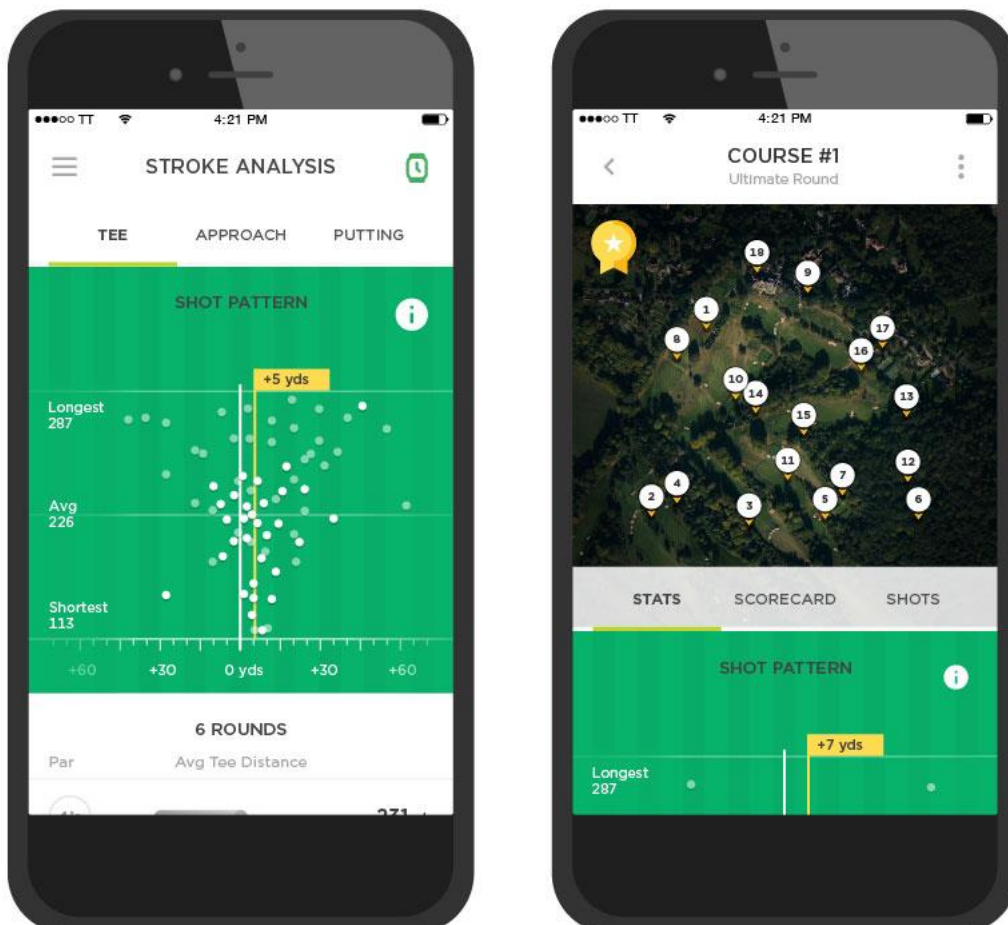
●●●○○ TT 4:21 PM

STROKE ANALYSIS

TEE APPROACH PUTTING

SHOT PATTERN

+5 yds

Longest 287

Avg 226

Shortest 113

+60 +30 0 yds +30 +60

6 ROUNDS

Par Avg Tee Distance

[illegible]

●●●○○ TT 4:21 PM

COURSE #1
Ultimate Round

18 9 1 8 17 16 10 14 13 15 11 7 12 4 2 3 5 6

STATS SCORECARD SHOTS

SHOT PATTERN

+7 yds

Longest 287